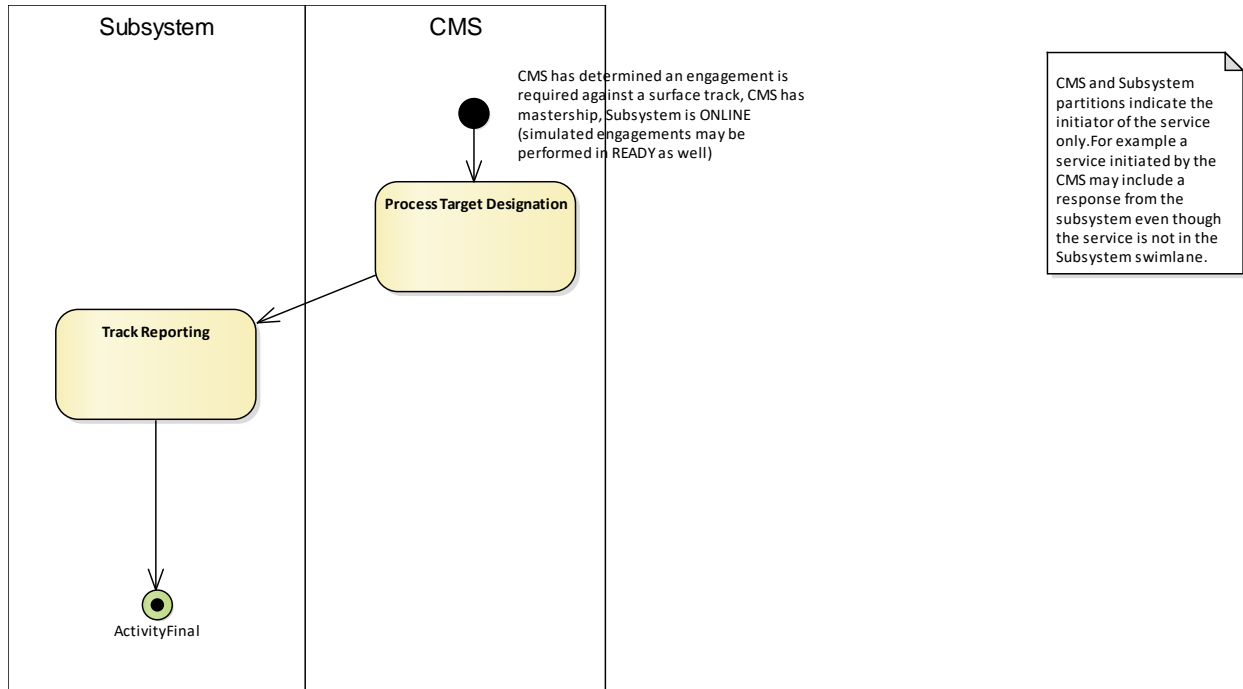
Subsystem

CMS

CMS has determined an engagement is required against a surface track, CMS has mastership, Subsystem is ONLINE (simulated engagements may be performed in READY as well)

Process Target Designation

Track Reporting

ActivityFinal

CMS and Subsystem partitions indicate the initiator of the service only.For example a service initiated by the CMS may include a response from the subsystem even though the service is not in the Subsystem swimlane.